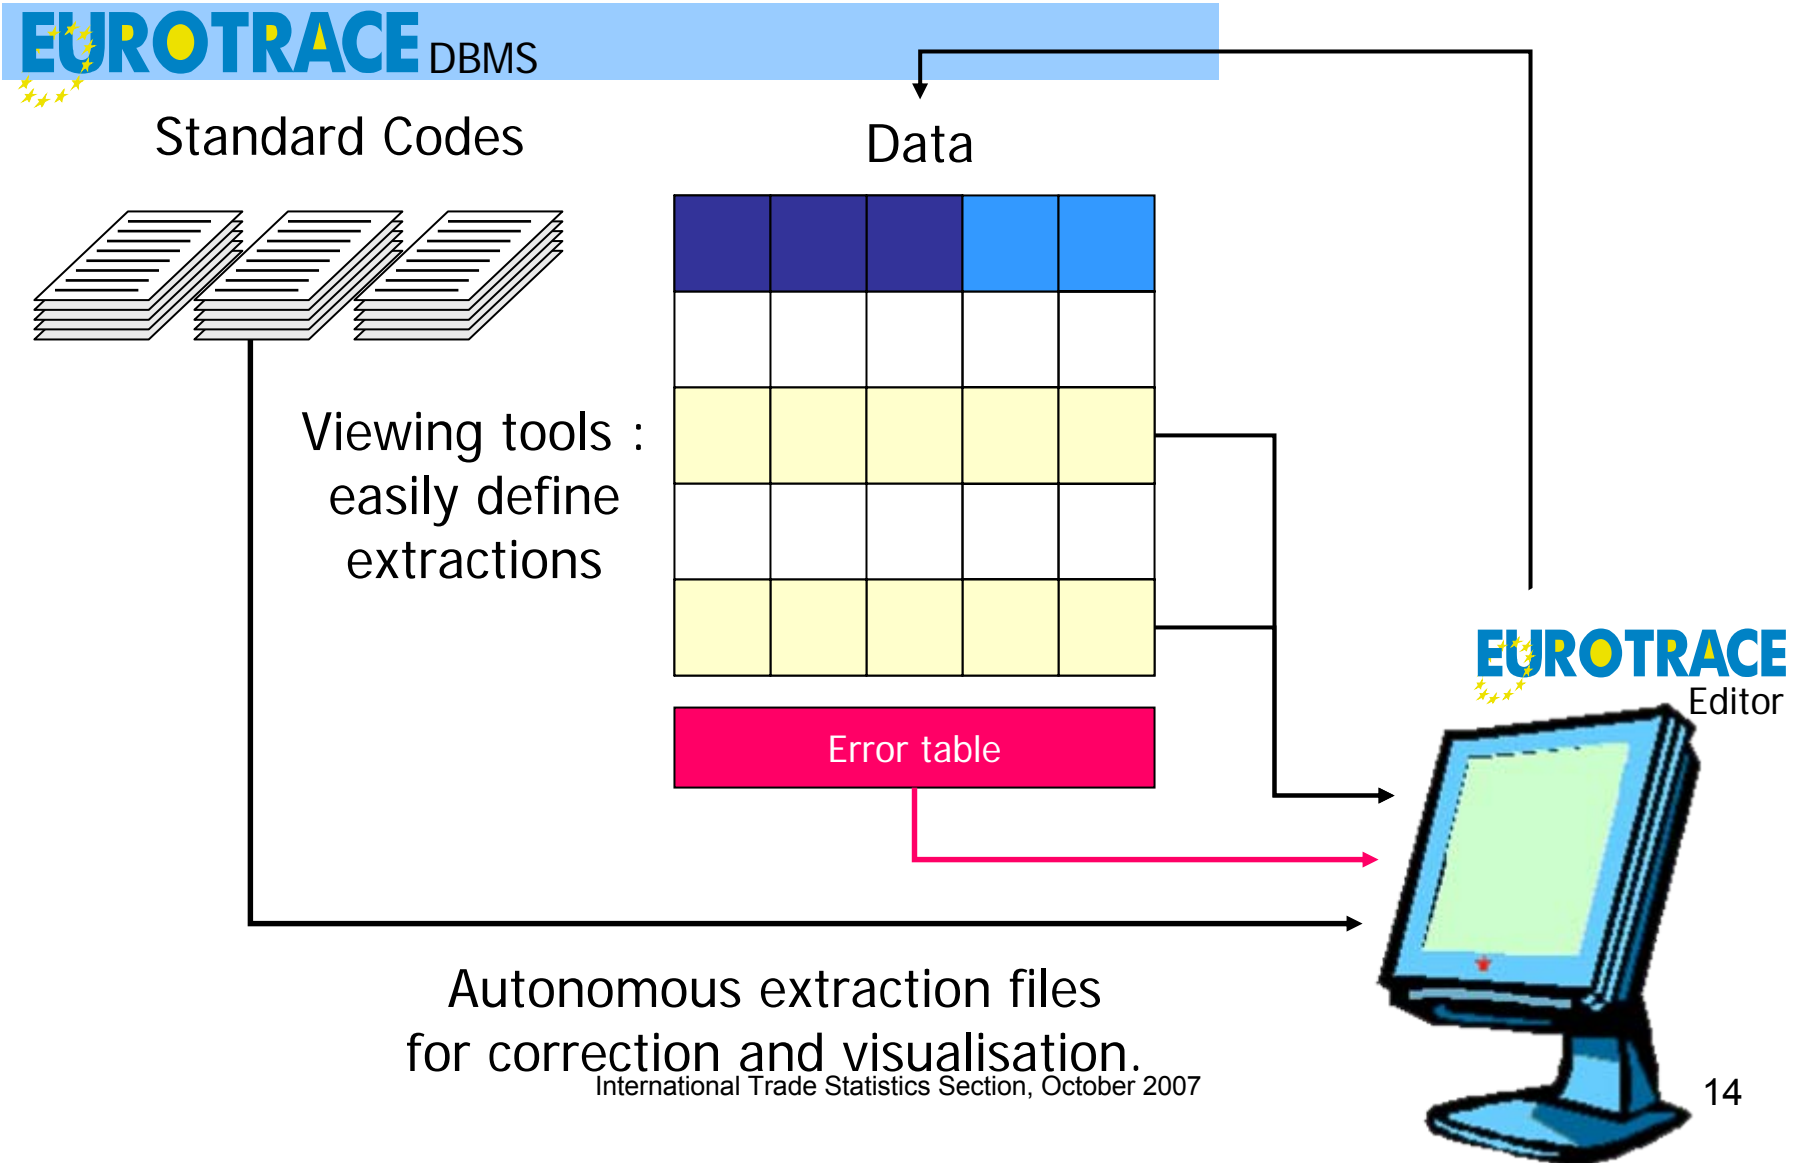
EUROTRACE DBMS

Standard Codes

Data

Viewing tools : easily define extractions

Error table

EUROTRACE Editor

Autonomous extraction files for correction and visualisation.

International Trade Statistics Section, October 2007

14